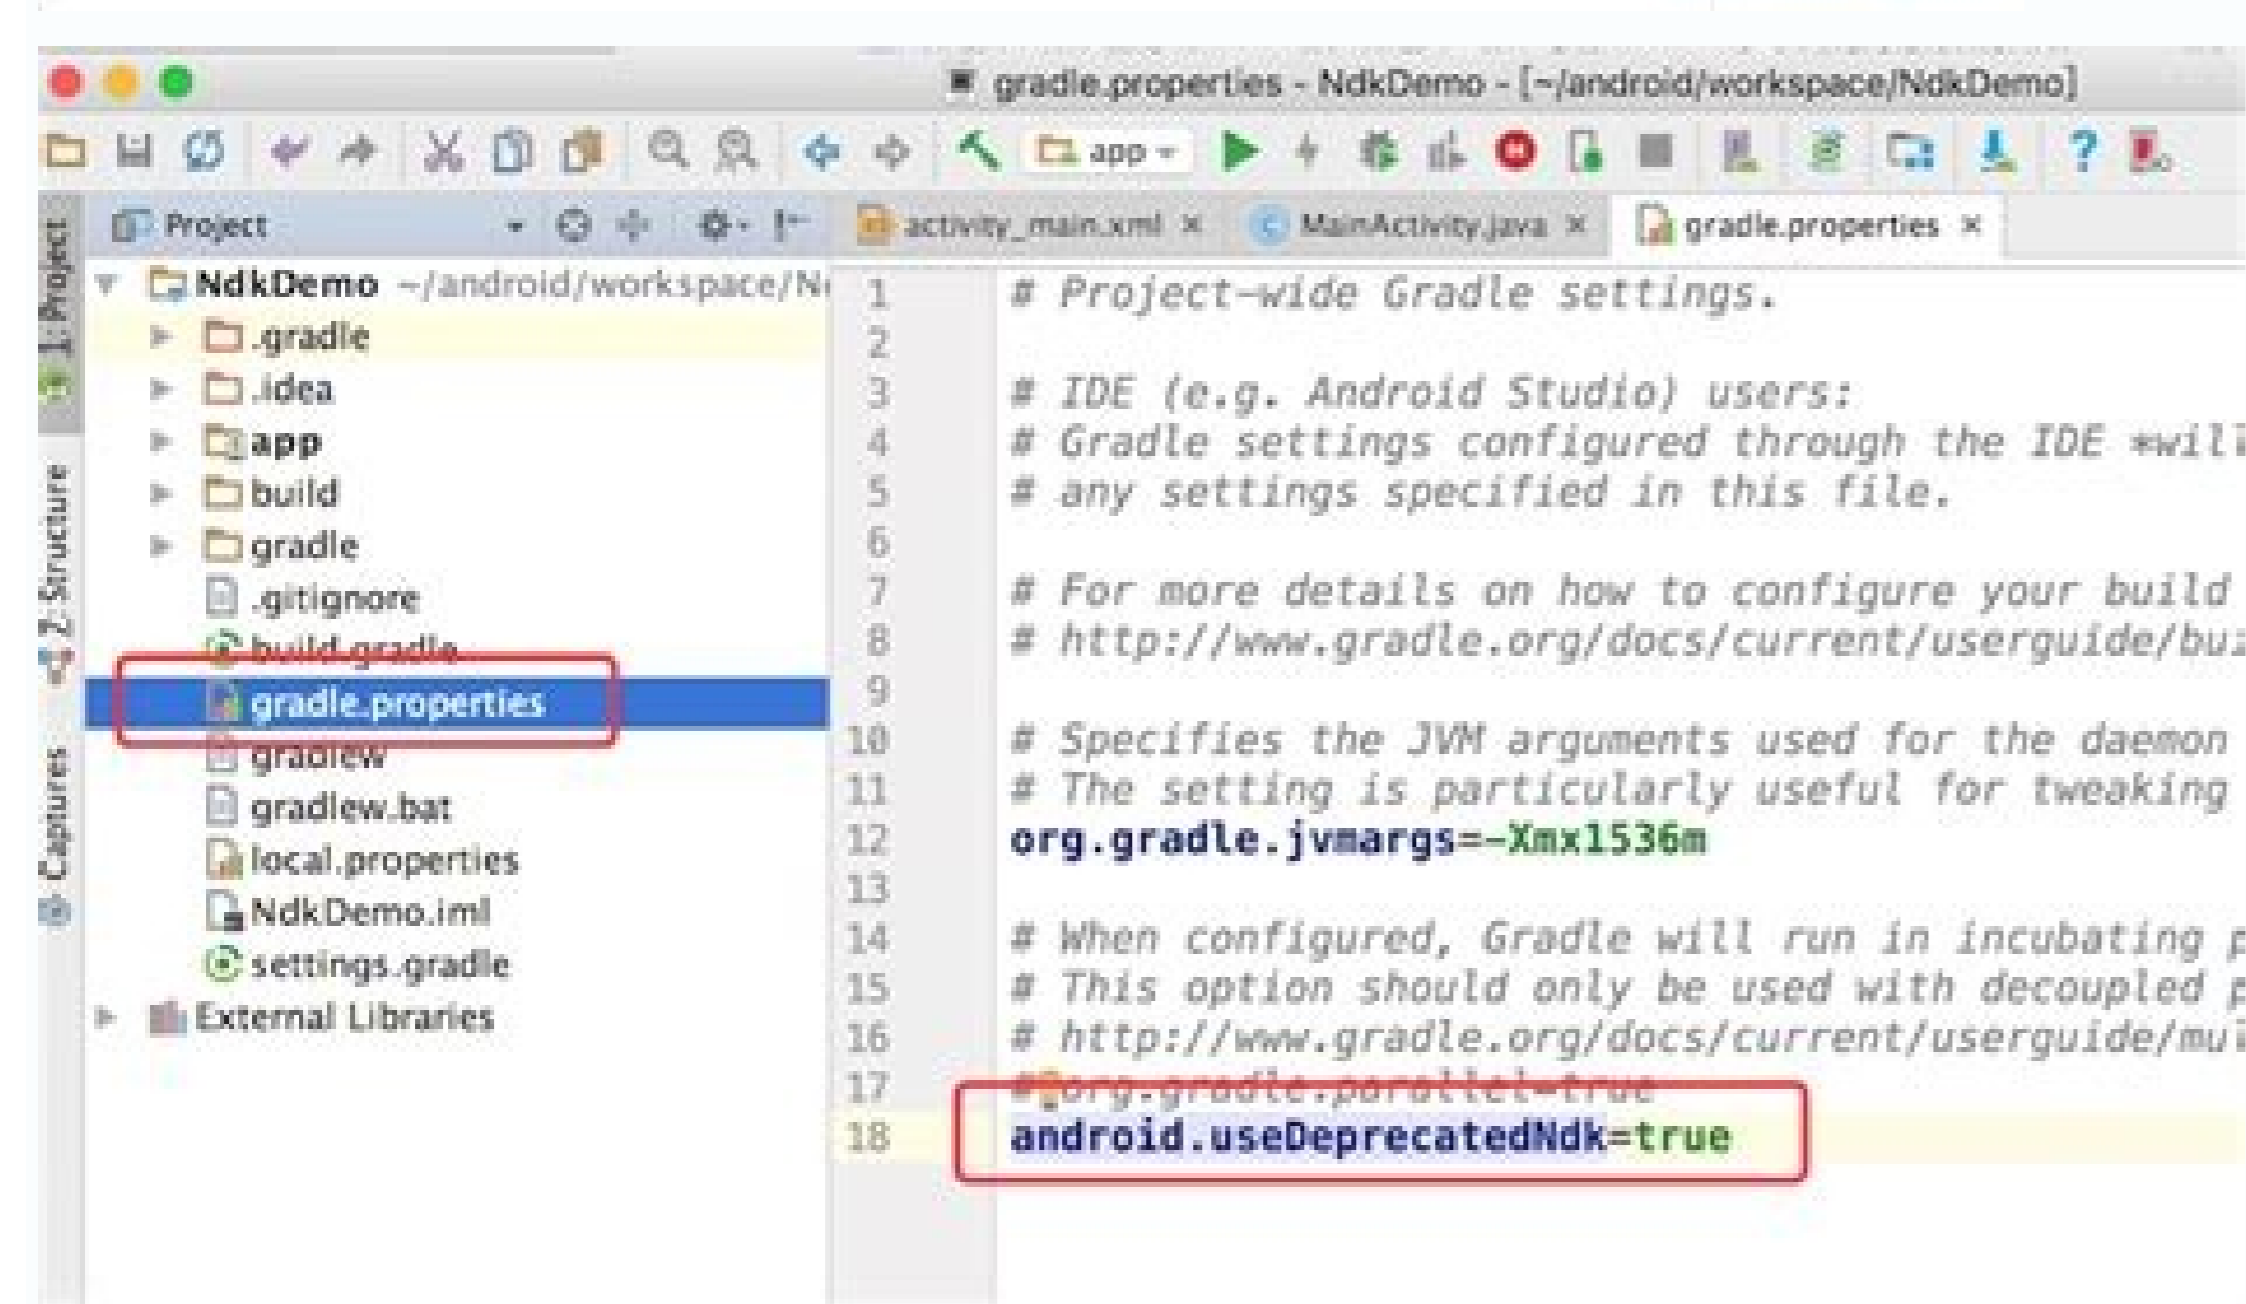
gradle.properties - NdkDemo - [~/android/workspace/NdkDemo]

app

1: Project

Z: Structure

Captures

Project

activity_main.xml ×

MainActivity.java ×

gradle.properties ×

NdkDemo ~/android/workspace/N

.gradle

.idea

app

build

gradle

.gitignore

build.gradle

gradle.properties

gradlew

gradlew.bat

local.properties

NdkDemo.iml

settings.gradle

External Libraries

1 # Project-wide Gradle settings.
2
3 # IDE (e.g. Android Studio) users:
4 # Gradle settings configured through the IDE *wil
5 # any settings specified in this file.
6
7 # For more details on how to configure your build
8 # http://www.gradle.org/docs/current/userguide/bu
9
10 # Specifies the JVM arguments used for the daemon
11 # The setting is particularly useful for tweaking
12 org.gradle.jvmargs=-Xmx1536m
13
14 # When configured, Gradle will run in incubating
15 # This option should only be used with decoupled
16 # http://www.gradle.org/docs/current/userguide/mu
17 # org.gradle.parallel=true
18 android.useDeprecatedNdk=true